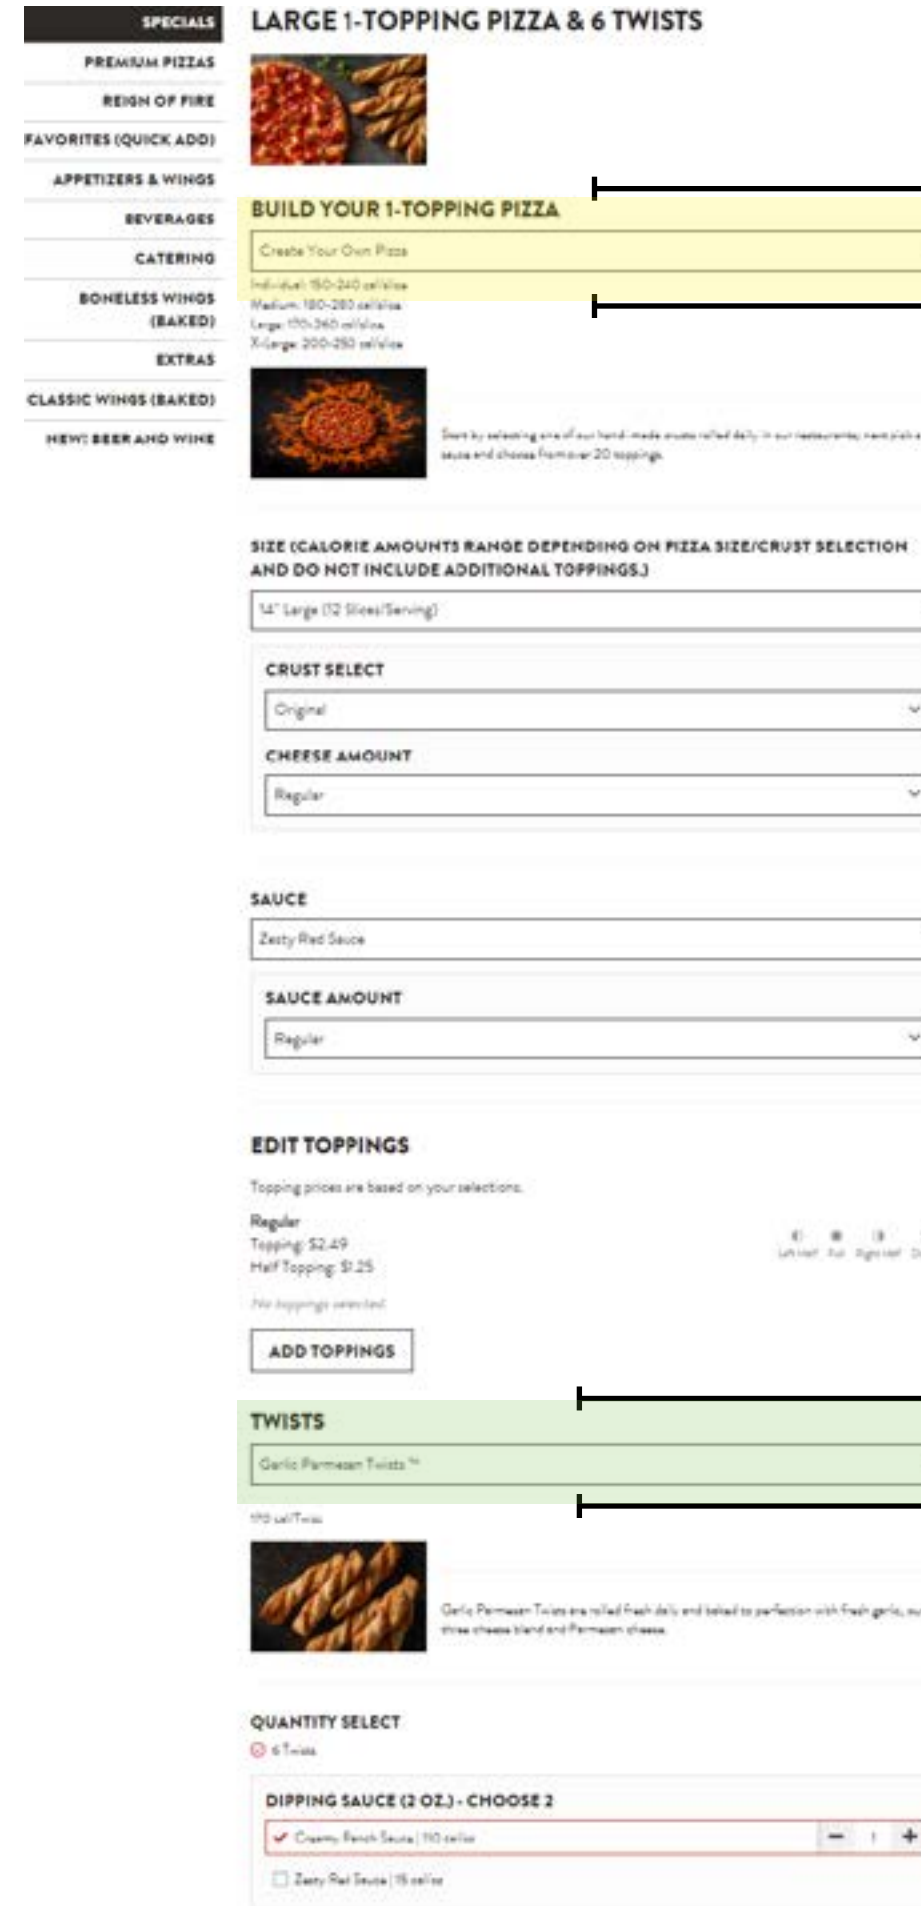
SPECIALS
PREMIUM PIZZAS
REIGN OF FIRE
FAVORITES (QUICK ADD)
APPETIZERS & WINGS
BEVERAGES
CATERING
BONELESS WINGS (BAKED)
EXTRAS
CLASSIC WINGS (BAKED)
NEW! BEER AND WINE

LARGE 1-TOPPING PIZZA & 6 TWISTS

BUILD YOUR 1-TOPPING PIZZA

Create Your Own Pizza

Individual: 150-240 cal/slice
Medium: 180-280 cal/slice
Large: 170-360 cal/slice
X-Large: 200-350 cal/slice

Start by selecting one of our hand-made crusts rolled daily in our restaurants, next pick a sauce and choose from over 20 toppings.

SIZE (CALORIE AMOUNTS RANGE DEPENDING ON PIZZA SIZE/CRUST SELECTION AND DO NOT INCLUDE ADDITIONAL TOPPINGS.)

14" Large (12 Slices/Serving)

CRUST SELECT

Original

CHEESE AMOUNT

Regular

SAUCE

Zesty Red Sauce

SAUCE AMOUNT

Regular

EDIT TOPPINGS

Topping prices are based on your selections.

Regular
Topping: $2.49
Half Topping: $1.25

Left Half Full Right Half

No toppings selected

ADD TOPPINGS

TWISTS

Garlic Parmesan Twists™

170 cal/Twist

Garlic Parmesan Twists are rolled fresh daily and baked to perfection with fresh garlic, our three cheese blend and Parmesan cheese.

QUANTITY SELECT

6 Twists

DIPPING SAUCE (2 OZ.) - CHOOSE 2

Creamy Ranch Sauce | 110 cal/oz
− 1 +

Zesty Red Sauce | 15 cal/oz